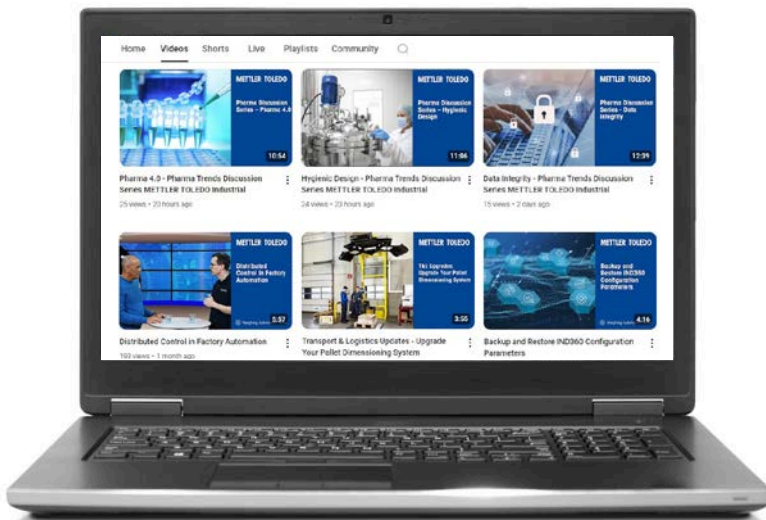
Home Videos Shorts Live Playlists Community

METTLER TOLEDO
Pharma Discussion Series – Pharma 4.0
10:54
Pharma 4.0 - Pharma Trends Discussion Series METTLER TOLEDO Industrial
25 views • 23 hours ago

METTLER TOLEDO
Pharma Discussion Series – Hygienic Design
11:06
Hygienic Design - Pharma Trends Discussion Series METTLER TOLEDO Industrial
24 views • 23 hours ago

METTLER TOLEDO
Pharma Discussion Series – Data Integrity
12:39
Data Integrity - Pharma Trends Discussion Series METTLER TOLEDO Industrial
15 views • 2 days ago

METTLER TOLEDO
Distributed Control in Factory Automation
5:57
Distributed Control in Factory Automation
192 views • 1 month ago

METTLER TOLEDO
T&L Upgrades Upgrade Your Pallet Dimensioning System
3:55
Transport & Logistics Updates - Upgrade Your Pallet Dimensioning System

METTLER TOLEDO
Backup and Restore IND360 Configuration Parameters
4:16
Backup and Restore IND360 Configuration Parameters